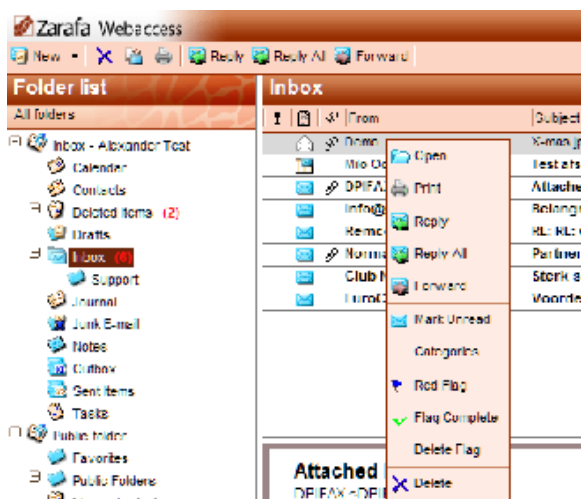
Zarafa Webaccess

New ▾ | Reply | Reply All | Forward

Folder list

All folders

Inbox - Alexander Test
Calendar
Contacts
Deleted items (2)
Drafts
Inbox (6)
Support
Journal
Junk E-mail
Notes
Outbox
Sent items
Tasks
Public folder
Favorites
Public Folders

Inbox

From | Subject
Demo | X-mas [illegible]
Mio Oo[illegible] | Test afs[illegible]
DPIFAX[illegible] | Attache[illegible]
Info@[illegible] | Belangr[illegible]
Reinco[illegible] | RE: RE: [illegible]
Norma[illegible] | Partner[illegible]
Club N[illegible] | Sterk a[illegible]
EuroC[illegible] | Voorde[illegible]

Open
Print
Reply
Reply All
Forward
Mark Unread
Categories
Red Flag
Flag Complete
Delete Flag
Delete

Attached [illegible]
DPIFAX <DPI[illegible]